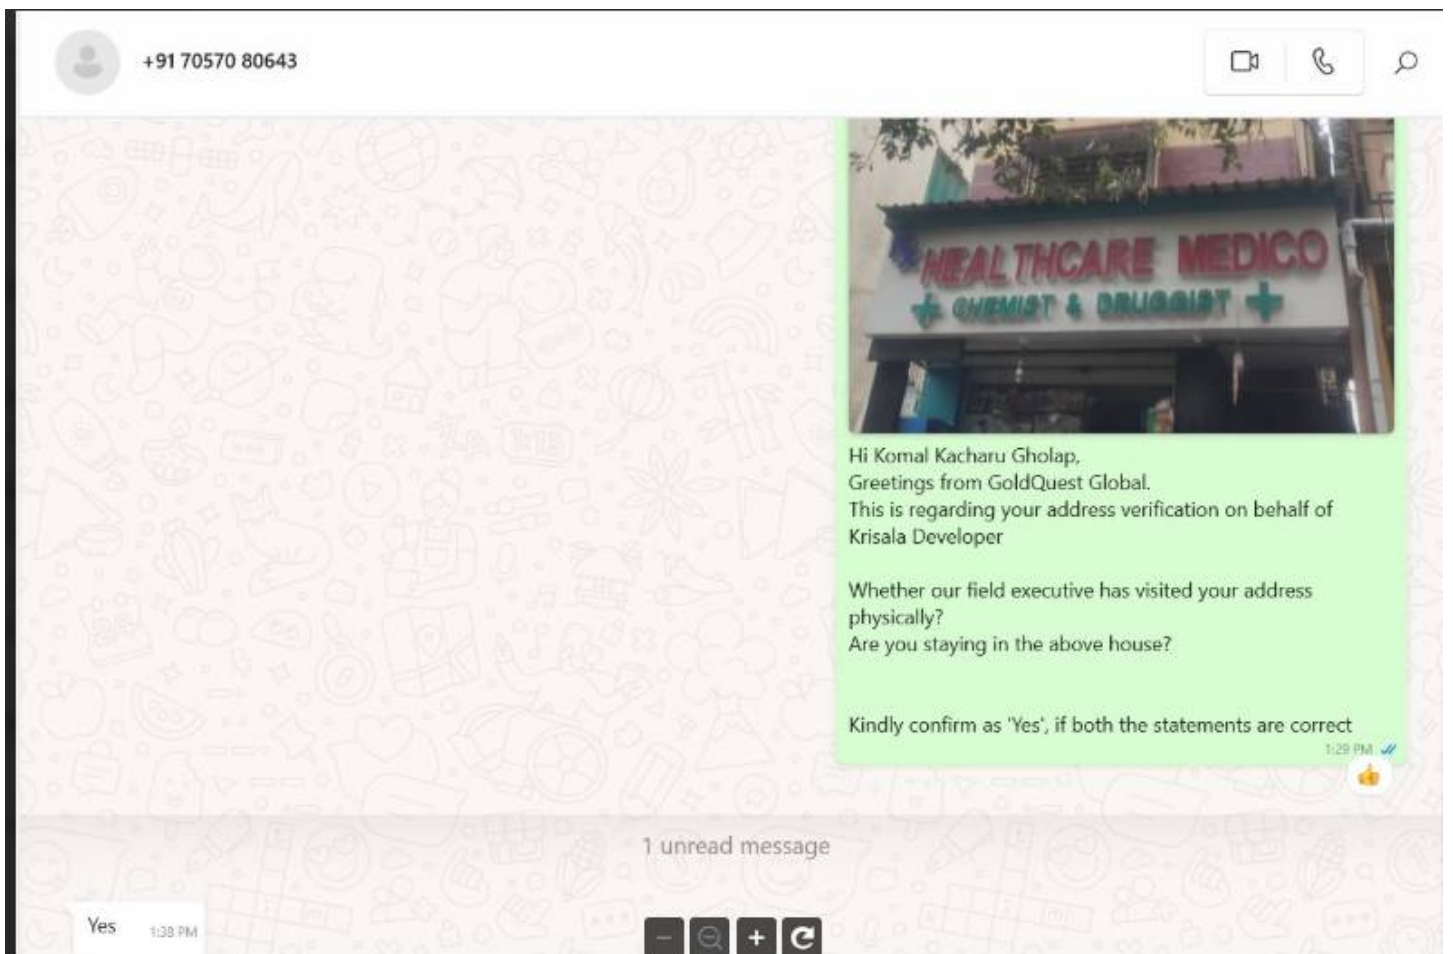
+91 70570 80643

HEALTHCARE MEDICO
CHEMIST & DRUGGIST

Hi Komal Kacharu Gholap,
Greetings from GoldQuest Global.
This is regarding your address verification on behalf of Krisala Developer

Whether our field executive has visited your address physically?
Are you staying in the above house?

Kindly confirm as 'Yes', if both the statements are correct
1:29 PM

1 unread message

Yes 1:38 PM

+